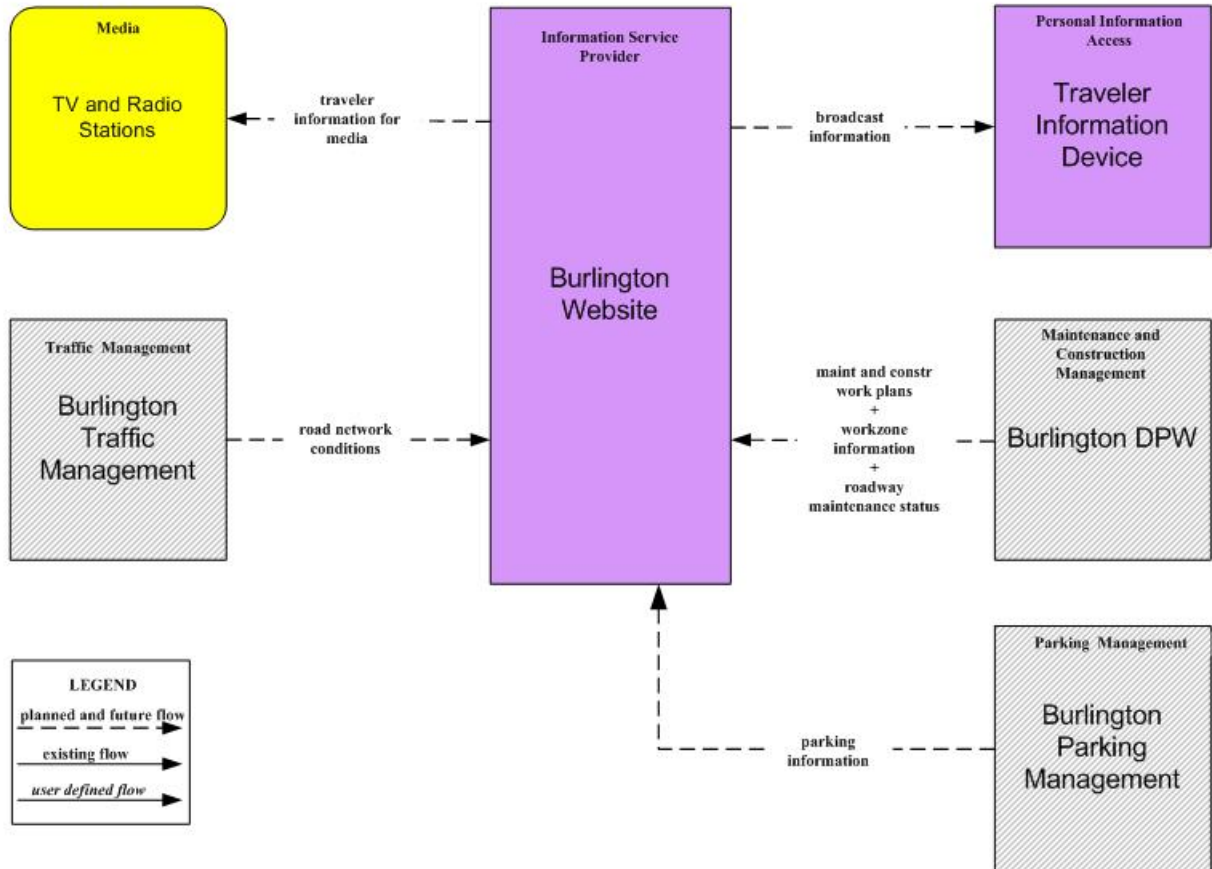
Media

TV and Radio Stations

traveler information for media

Information Service Provider

Burlington Website

broadcast information

Personal Information Access

Traveler Information Device

Traffic Management

Burlington Traffic Management

road network conditions

maint and constr work plans + workzone information + roadway maintenance status

Maintenance and Construction Management

Burlington DPW

Parking Management

Burlington Parking Management

parking information

LEGEND

planned and future flow

existing flow

user defined flow